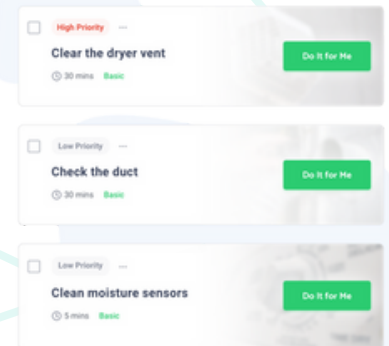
High Priority ···

Clear the dryer vent

30 mins Basic

Do It for Me

Low Priority ···

Check the duct

30 mins Basic

Do It for Me

Low Priority ···

Clean moisture sensors

5 mins Basic

Do It for Me